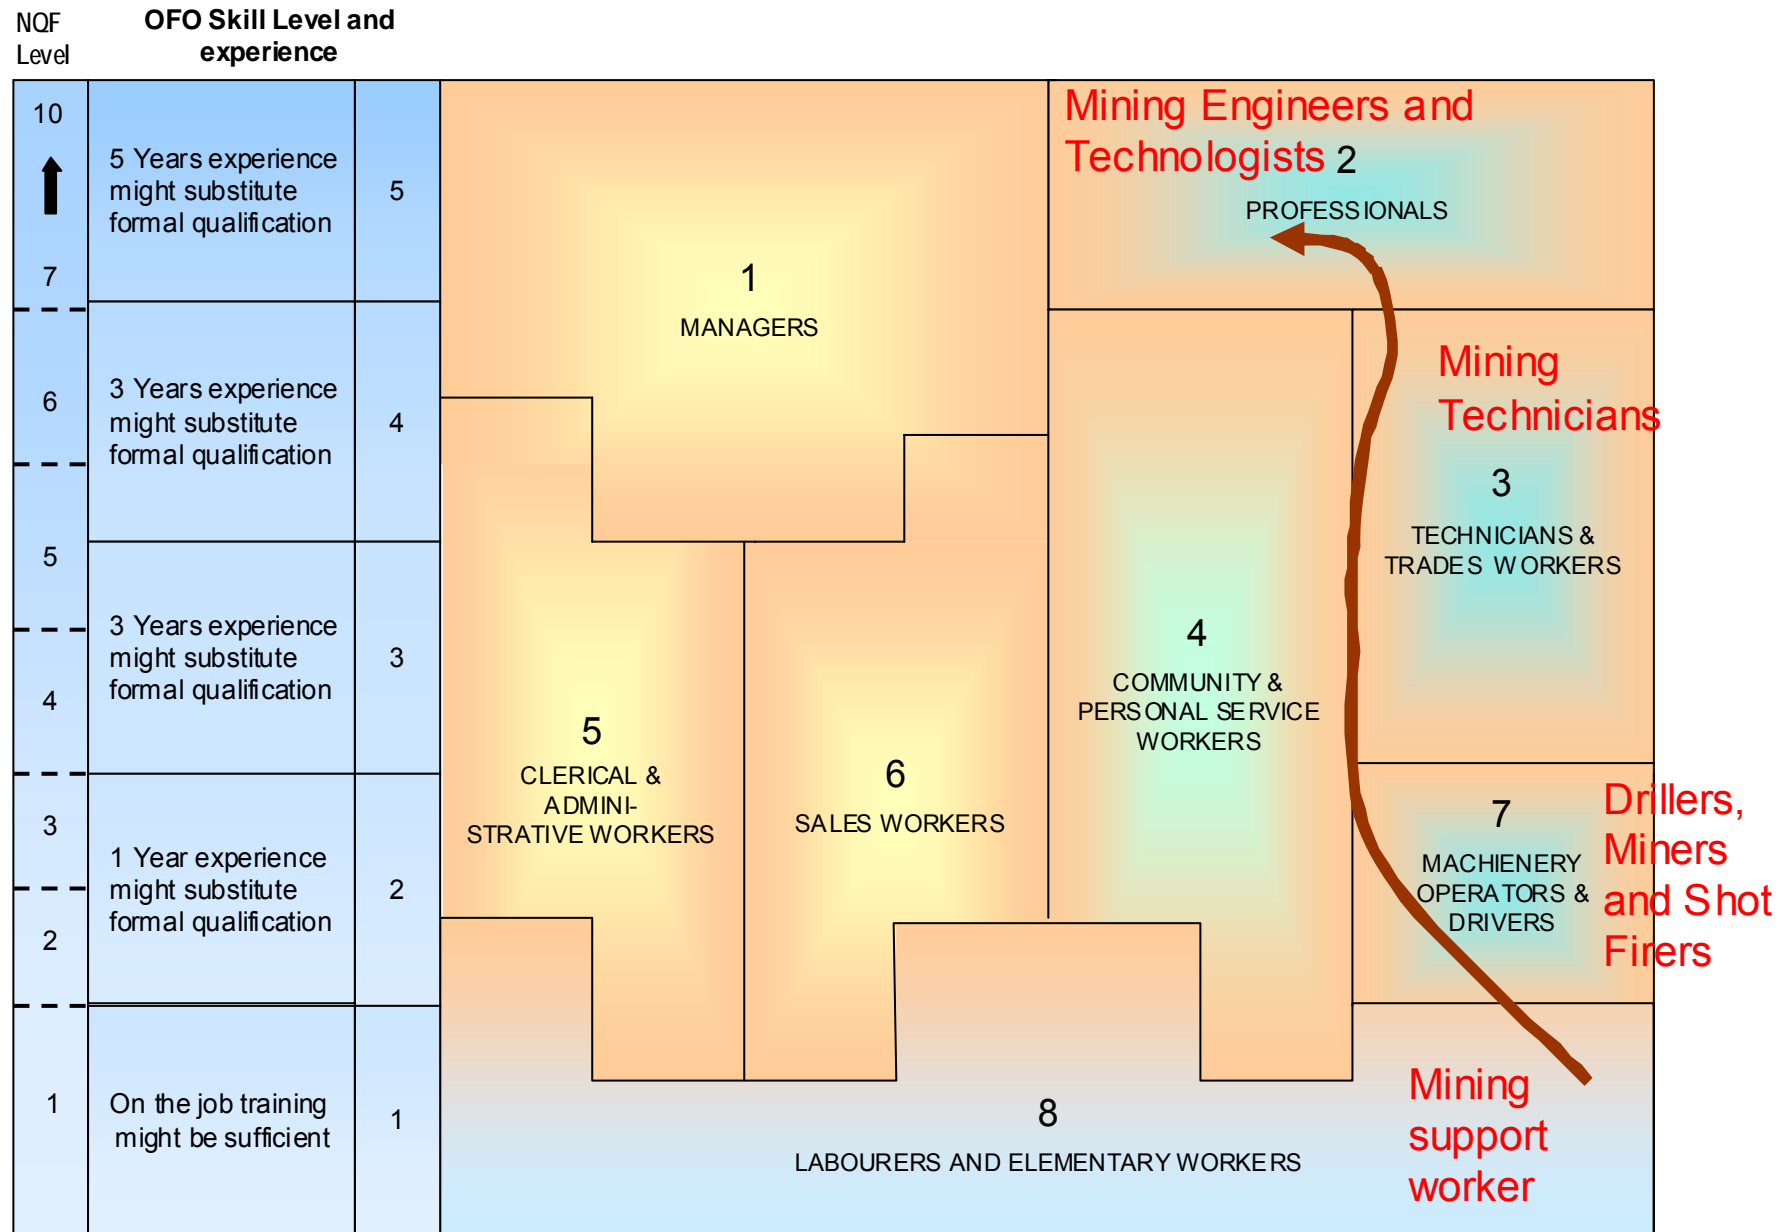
NQF Level

OFO Skill Level and experience

| NQF Level | OFO Skill Level and experience | |
|---|---|---|
| 10 ⬆ 7 | 5 Years experience might substitute formal qualification | 5 |
| 6 | 3 Years experience might substitute formal qualification | 4 |
| 5 4 | 3 Years experience might substitute formal qualification | 3 |
| 3 2 | 1 Year experience might substitute formal qualification | 2 |
| 1 | On the job training might be sufficient | 1 |

1
MANAGERS

Mining Engineers and Technologists 2
PROFESSIONALS

Mining Technicians
3
TECHNICIANS & TRADES WORKERS

4
COMMUNITY & PERSONAL SERVICE WORKERS

5
CLERICAL & ADMINISTRATIVE WORKERS

6
SALES WORKERS

7
MACHIENERY OPERATORS & DRIVERS

Drillers, Miners and Shot Firers

8
LABOURERS AND ELEMENTARY WORKERS

Mining support worker